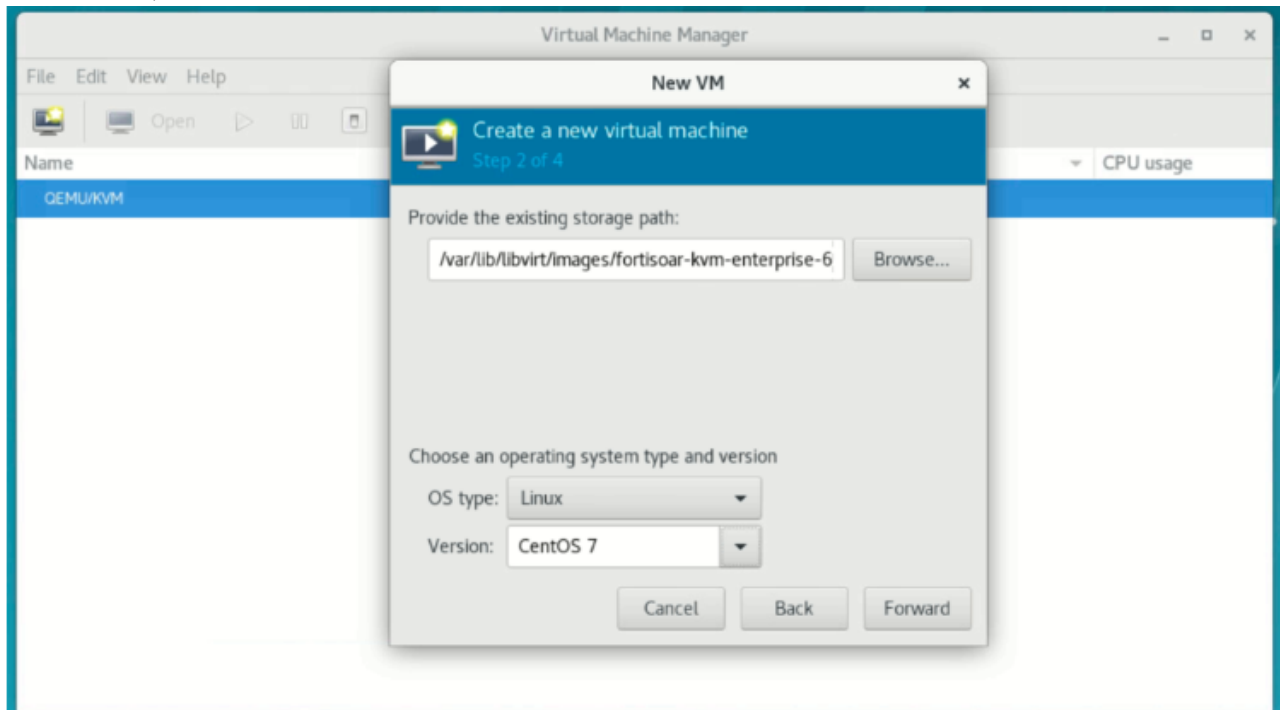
Virtual Machine Manager

File Edit View Help

Open

Name

CPU usage

QEMU/KVM

New VM

Create a new virtual machine
Step 2 of 4

Provide the existing storage path:

/var/lib/libvirt/images/fortisoar-kvm-enterprise-6

Browse...

Choose an operating system type and version

OS type: Linux

Version: CentOS 7

Cancel Back Forward